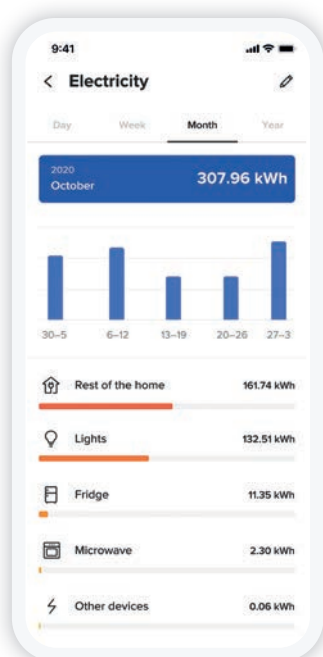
9:41

< Electricity

Day Week Month Year

2020
October
307.96 kWh

30–5 6–12 13–19 20–26 27–3

Rest of the home 161.74 kWh

Lights 132.51 kWh

Fridge 11.35 kWh

Microwave 2.30 kWh

Other devices 0.06 kWh